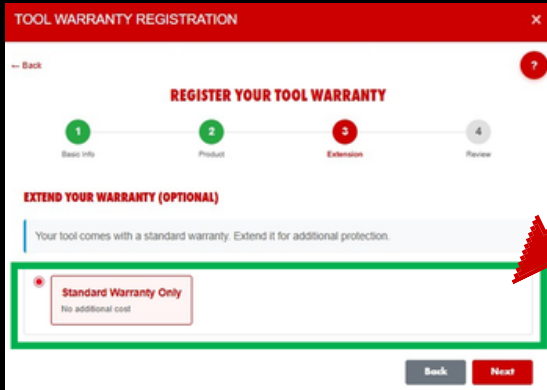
TOOL WARRANTY REGISTRATION

×

← Back

?

REGISTER YOUR TOOL WARRANTY

1
Basic Info

2
Product

3
Extension

4
Review

EXTEND YOUR WARRANTY (OPTIONAL)

Your tool comes with a standard warranty. Extend it for additional protection.

Standard Warranty Only
No additional cost

Back

Next